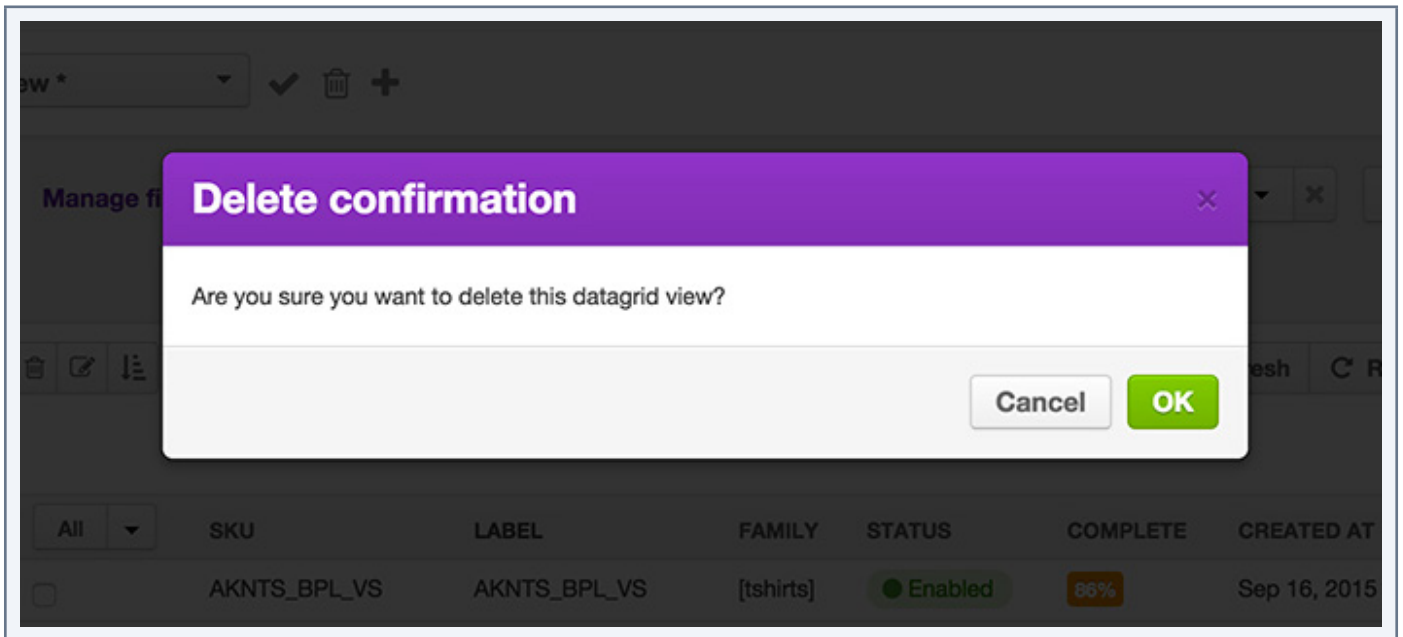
ew *

Manage fi

Delete confirmation

×

Are you sure you want to delete this datagrid view?

Cancel

OK

esh

R

All

| SKU | LABEL | FAMILY | STATUS | COMPLETE | CREATED AT |
|---|---|---|---|---|---|
| AKNTS_BPL_VS | AKNTS_BPL_VS | [tshirts] | Enabled | 86% | Sep 16, 2015 |